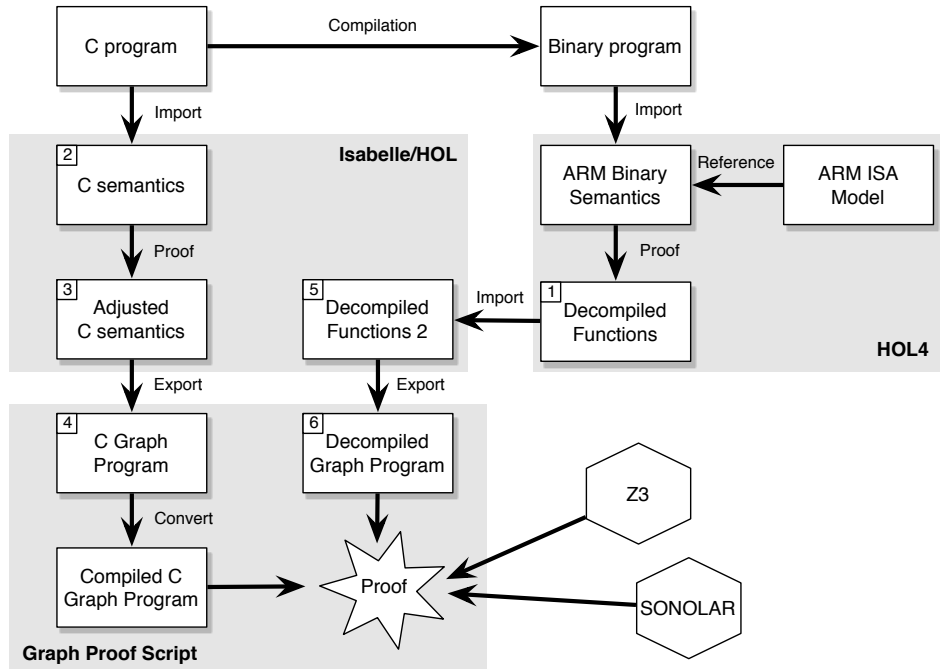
C program

Compilation

Binary program

Import

Import

Isabelle/HOL

2
C semantics

ARM Binary Semantics

Reference

ARM ISA Model

Proof

Proof

3
Adjusted C semantics

5
Decompiled Functions 2

Import

1
Decompiled Functions

HOL4

Export

Export

4
C Graph Program

6
Decompiled Graph Program

Z3

Convert

Compiled C Graph Program

Proof

SONOLAR

Graph Proof Script